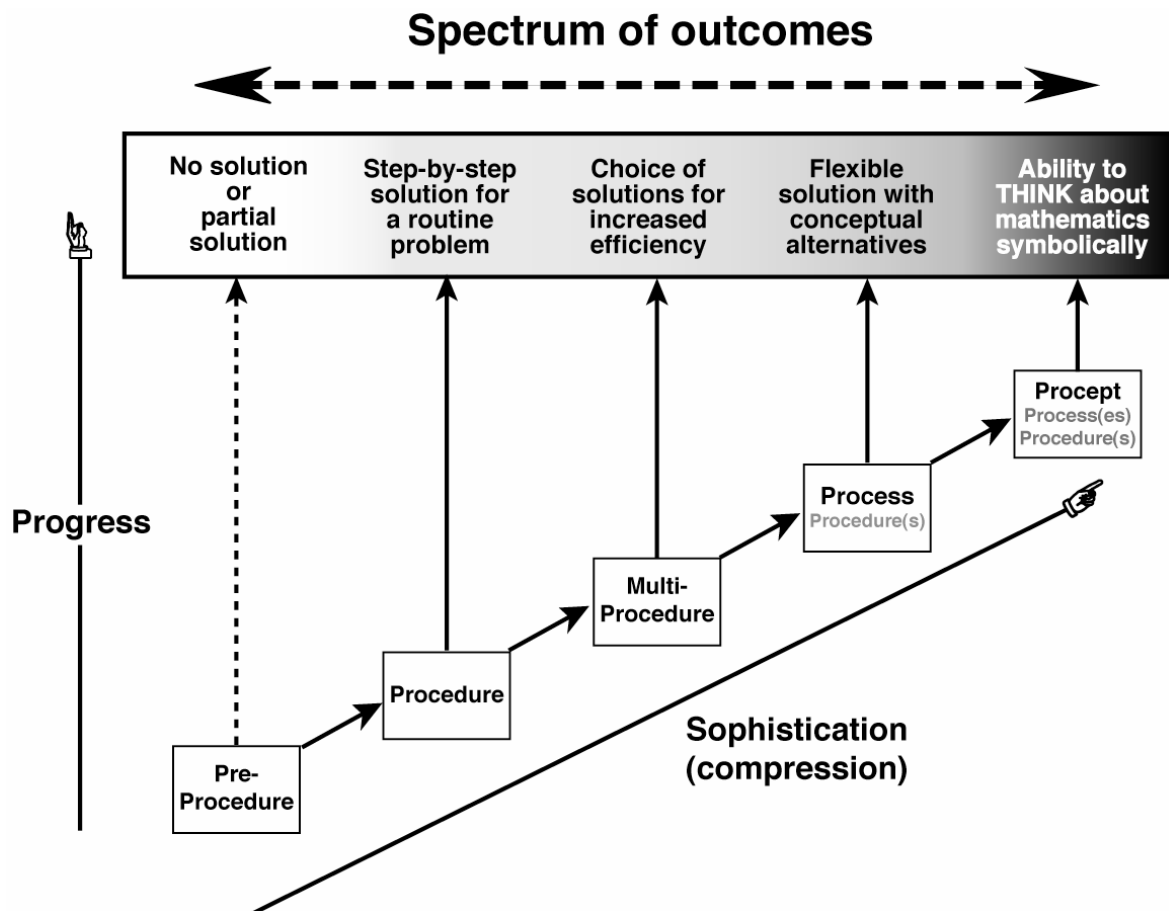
Spectrum of outcomes

No solution or partial solution

Step-by-step solution for a routine problem

Choice of solutions for increased efficiency

Flexible solution with conceptual alternatives

Ability to THINK about mathematics symbolically

Progress

Procept
Process(es)
Procedure(s)

Process
Procedure(s)

Multi-Procedure

Procedure

Pre-Procedure

Sophistication (compression)